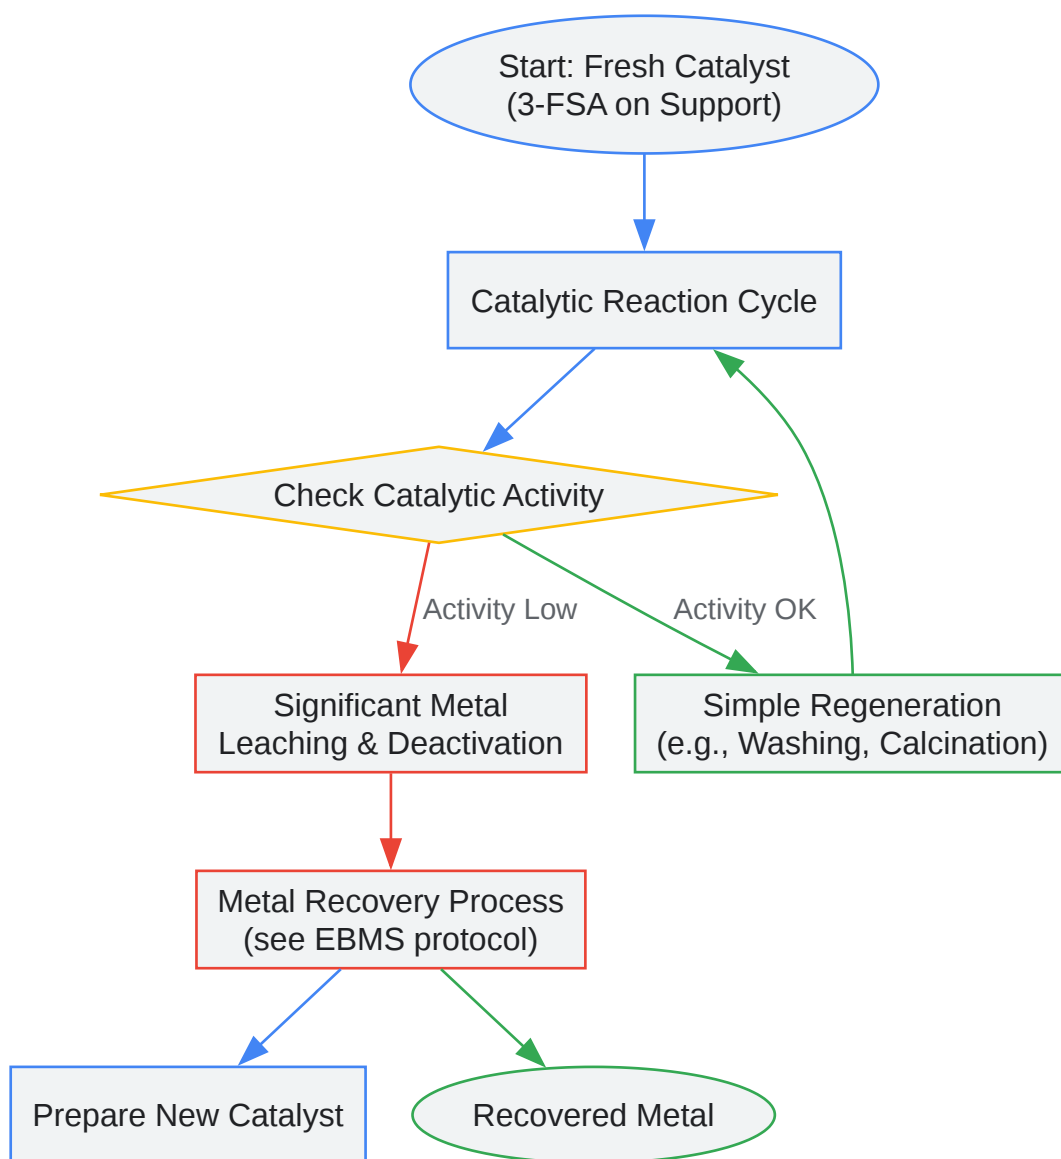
Start: Fresh Catalyst
(3-FSA on Support)

Catalytic Reaction Cycle

Check Catalytic Activity

Activity Low

Activity OK

Significant Metal
Leaching & Deactivation

Simple Regeneration
(e.g., Washing, Calcination)

Metal Recovery Process
(see EBMS protocol)

Prepare New Catalyst

Recovered Metal